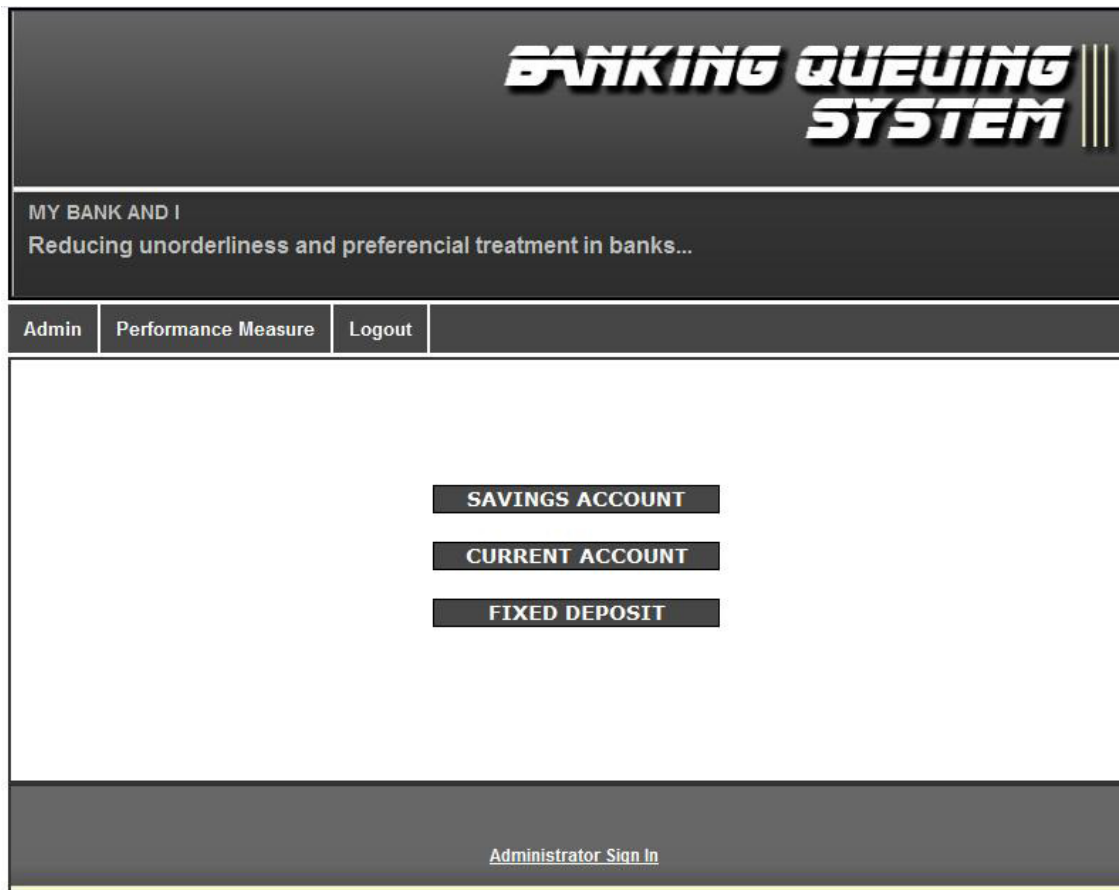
BANKING QUEUING SYSTEM

MY BANK AND I

Reducing unorderliness and preferencial treatment in banks...

Admin | Performance Measure | Logout

SAVINGS ACCOUNT

CURRENT ACCOUNT

FIXED DEPOSIT

Administrator Sign In